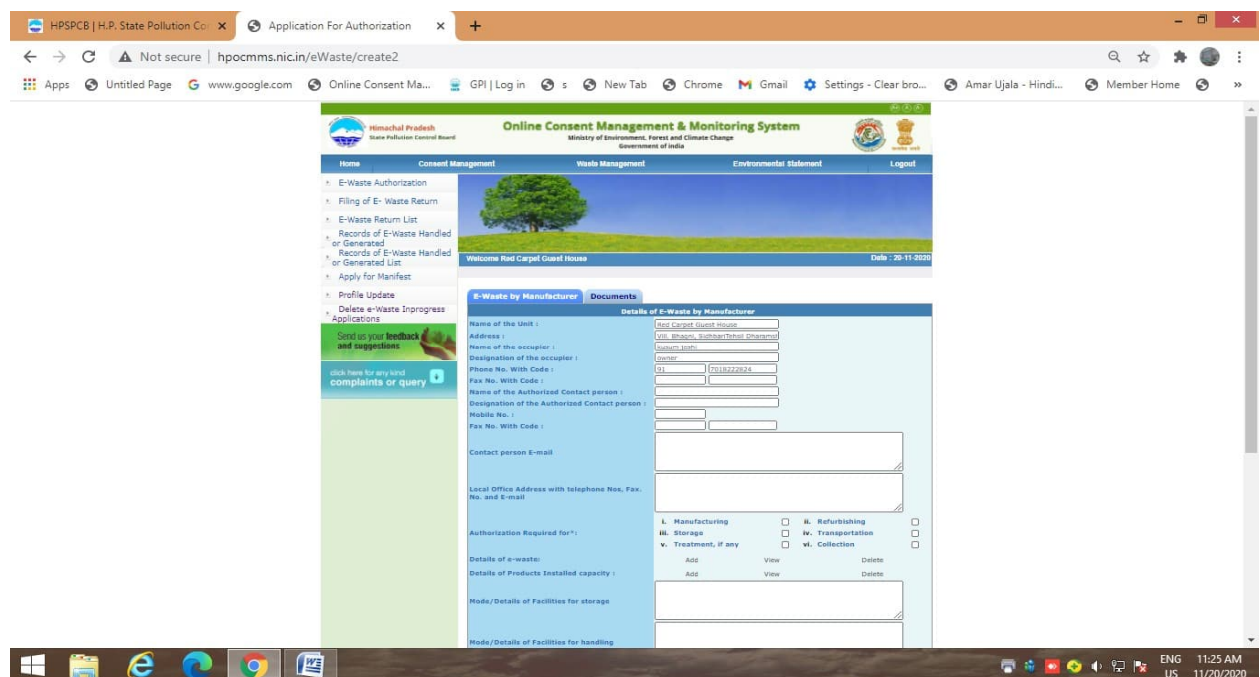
HPSPCB | H.P. State Pollution Co ×   Application For Authorization ×   +

Not secure | hpocmms.nic.in/eWaste/create2

Apps   Untitled Page   www.google.com   Online Consent Ma...   GPI | Log in   s   New Tab   Chrome   Gmail   Settings - Clear bro...   Amar Ujala - Hindi...   Member Home   »

Himachal Pradesh State Pollution Control Board

Online Consent Management & Monitoring System
Ministry of Environment, Forest and Climate Change
Government of India

Home   Consent Management   Waste Management   Environmental Statement   Logout

E-Waste Authorization
Filing of E- Waste Return
E-Waste Return List
Records of E-Waste Handled or Generated
Records of E-Waste Handled or Generated List
Apply for Manifest
Profile Update
Delete e-Waste Inprogress Applications

Send us your feedback and suggestions

click here for any kind complaints or query

Welcome Red Carpet Guest House   Date : 20-11-2020

E-Waste by Manufacturer   Documents

Details of E-Waste by Manufacturer

Name of the Unit : Red Carpet Guest House
Address : Vill. Bhagni, SidhbariTehsil Dharamsl
Name of the occupier : Kusum Joshi
Designation of the occupier : owner
Phone No. With Code : 91   7018222824
Fax No. With Code :
Name of the Authorized Contact person :
Designation of the Authorized Contact person :
Mobile No. :
Fax No. With Code :
Contact person E-mail
Local Office Address with telephone Nos, Fax. No. and E-mail
Authorization Required for*:
i. Manufacturing   ii. Refurbishing
iii. Storage   iv. Transportation
v. Treatment, if any   vi. Collection
Details of e-waste:   Add   View   Delete
Details of Products Installed capacity :   Add   View   Delete
Mode/Details of Facilities for storage
Mode/Details of Facilities for handling

ENG US   11:25 AM 11/20/2020